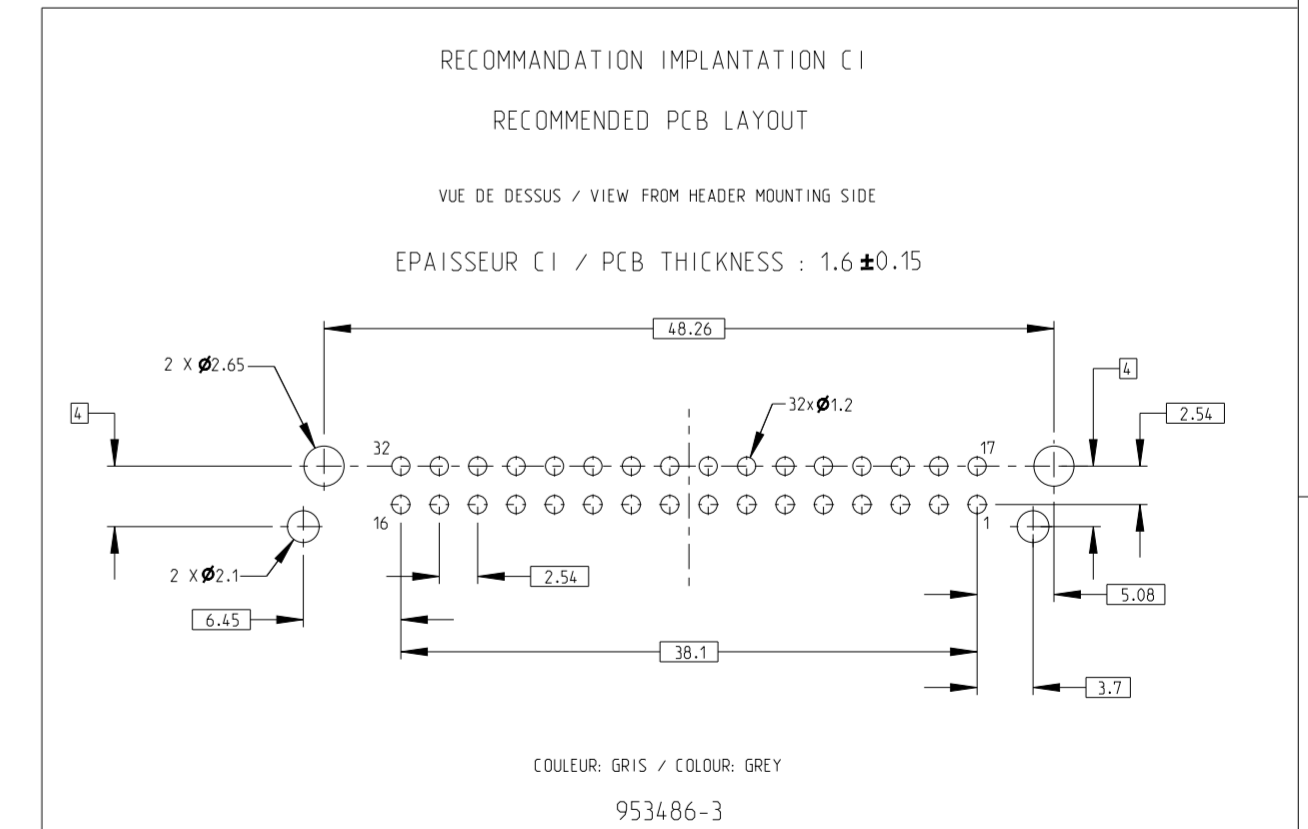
RECOMMANDATION IMPLANTATION CI

RECOMMENDED PCB LAYOUT

VUE DE DESSUS / VIEW FROM HEADER MOUNTING SIDE

EPAISSEUR CI / PCB THICKNESS : 1.6 $\pm$0.15

48.26

2 X $\varnothing$2.65

4

32x$\varnothing$1.2

4

2.54

32

17

16

1

2 X $\varnothing$2.1

2.54

6.45

5.08

38.1

3.7

COULEUR: GRIS / COLOUR: GREY

953486-3